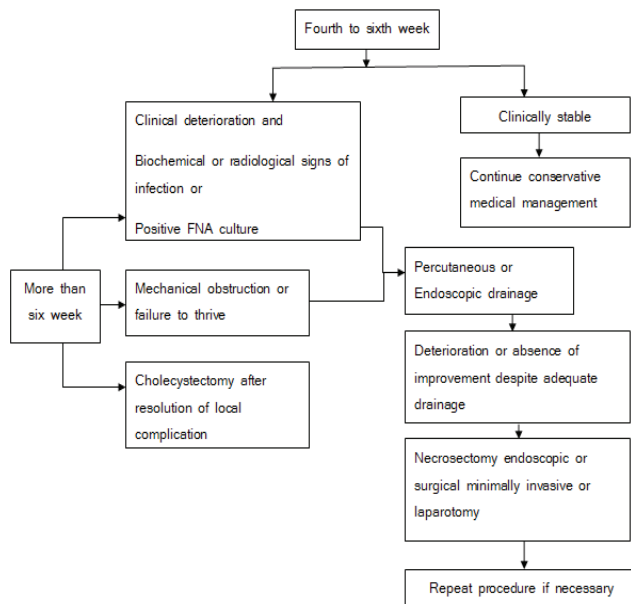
Fourth to sixth week

Clinical deterioration and

Biochemical or radiological signs of infection or

Positive FNA culture

Clinically stable

Continue conservative medical management

More than six week

Mechanical obstruction or failure to thrive

Cholecystectomy after resolution of local complication

Percutaneous or Endoscopic drainage

Deterioration or absence of improvement despite adequate drainage

Necrosectomy endoscopic or surgical minimally invasive or laparotomy

Repeat procedure if necessary